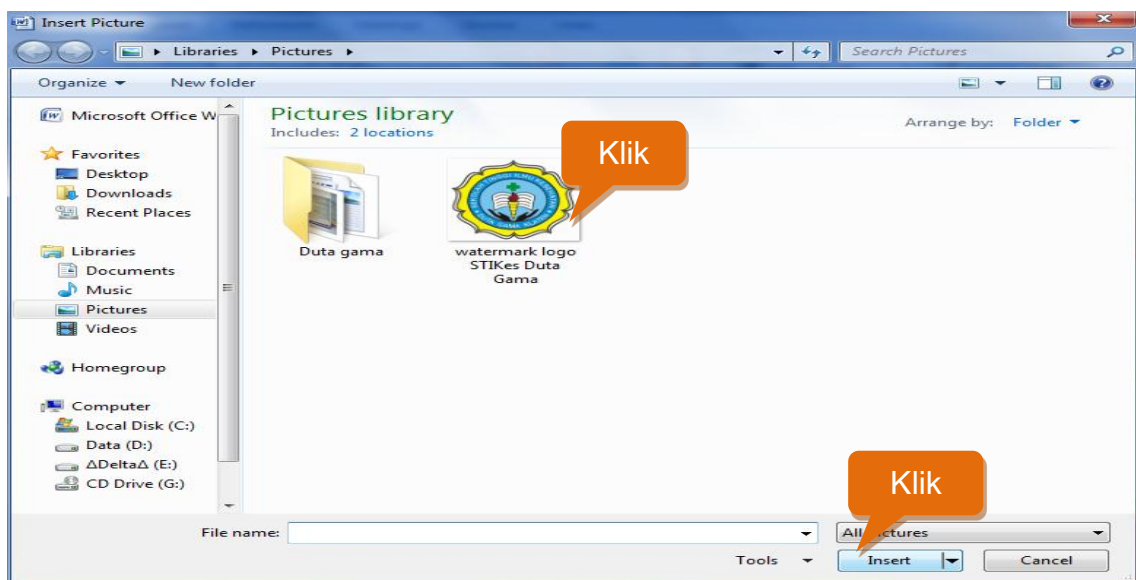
Insert Picture

Libraries ▸ Pictures ▸

Search Pictures

Organize ▾ New folder

Microsoft Office W

Favorites
Desktop
Downloads
Recent Places

Libraries
Documents
Music
Pictures
Videos

Homegroup

Computer
Local Disk (C:)
Data (D:)
ΔDeltaΔ (E:)
CD Drive (G:)

Pictures library
Includes: 2 locations

Arrange by: Folder ▾

Klik

Duta gama

watermark logo STIKes Duta Gama

Klik

File name:

All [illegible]ctures

Tools ▾

Insert

Cancel